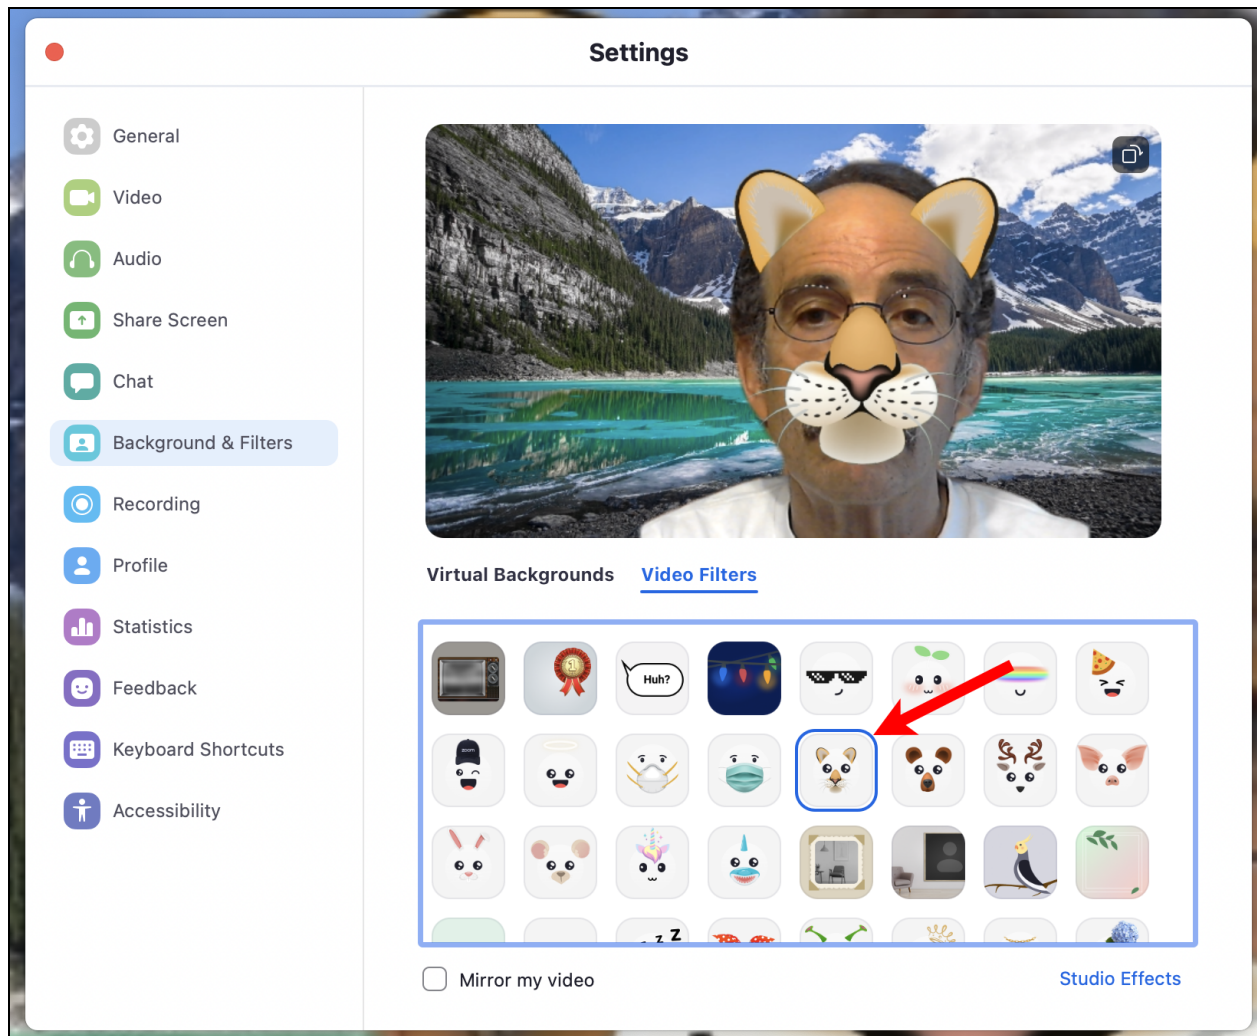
Settings

General
Video
Audio
Share Screen
Chat
Background & Filters
Recording
Profile
Statistics
Feedback
Keyboard Shortcuts
Accessibility

Virtual Backgrounds
Video Filters

Huh?

Mirror my video
Studio Effects